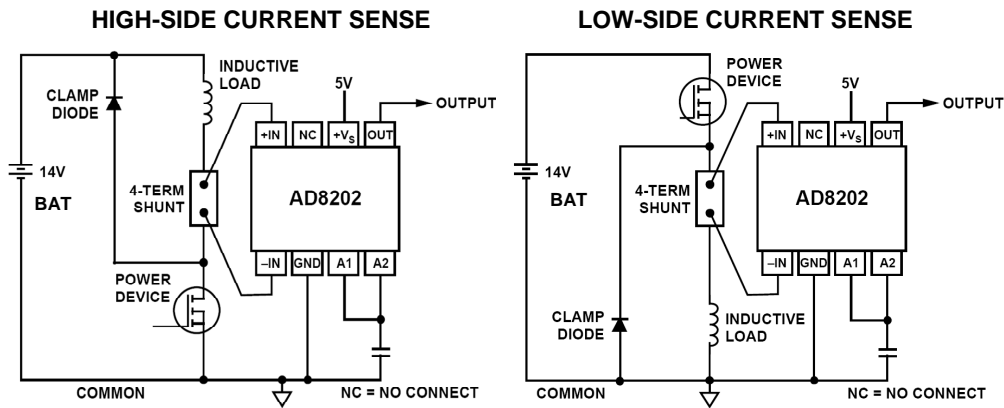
HIGH-SIDE CURRENT SENSE

CLAMP DIODE
INDUCTIVE LOAD
5V
OUTPUT
+IN
NC
$+V_S$
OUT
14V
BAT
4-TERM SHUNT
AD8202
–IN
GND
A1
A2
POWER DEVICE
COMMON
NC = NO CONNECT

LOW-SIDE CURRENT SENSE

POWER DEVICE
5V
OUTPUT
+IN
NC
$+V_S$
OUT
14V
BAT
4-TERM SHUNT
AD8202
–IN
GND
A1
A2
CLAMP DIODE
INDUCTIVE LOAD
COMMON
NC = NO CONNECT